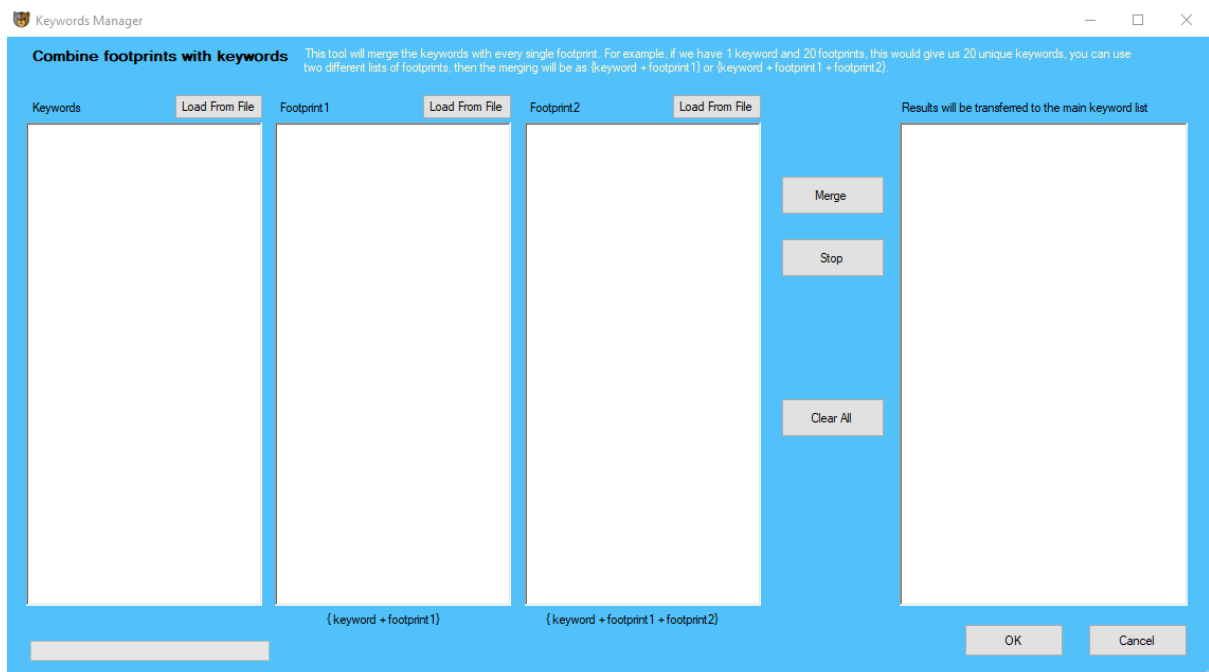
Keywords Manager

Combine footprints with keywords

This tool will merge the keywords with every single footprint. For example, if we have 1 keyword and 20 footprints, this would give us 20 unique keywords, you can use two different lists of footprints, then the merging will be as {keyword + footprint1} or {keyword + footprint1 + footprint2}.

Keywords
Load From File

Footprint1
Load From File

Footprint2
Load From File

Results will be transferred to the main keyword list

Merge

Stop

Clear All

{ keyword + footprint1}

{ keyword + footprint1 + footprint2}

OK

Cancel